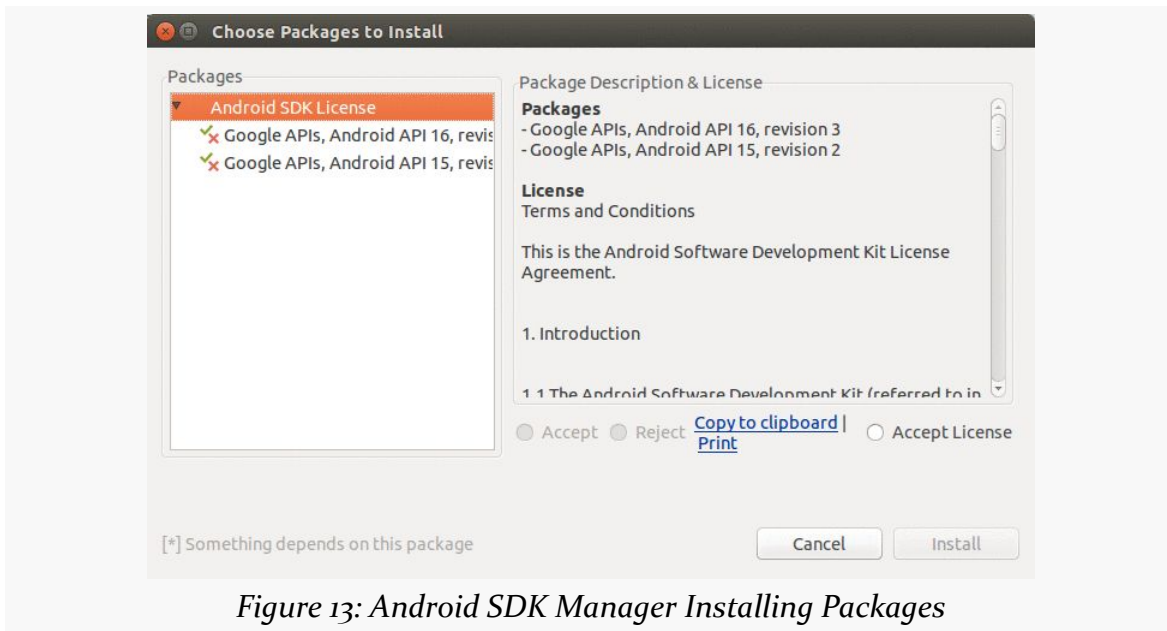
Choose Packages to Install

Packages

Android SDK License

Google APIs, Android API 16, revis

Google APIs, Android API 15, revis

Package Description & License

**Packages**
- Google APIs, Android API 16, revision 3
- Google APIs, Android API 15, revision 2

**License**
Terms and Conditions

This is the Android Software Development Kit License Agreement.

1. Introduction

1.1 The Android Software Development Kit (referred to in

Accept Reject Copy to clipboard | Print Accept License

[*] Something depends on this package

Cancel Install

*Figure 13: Android SDK Manager Installing Packages*